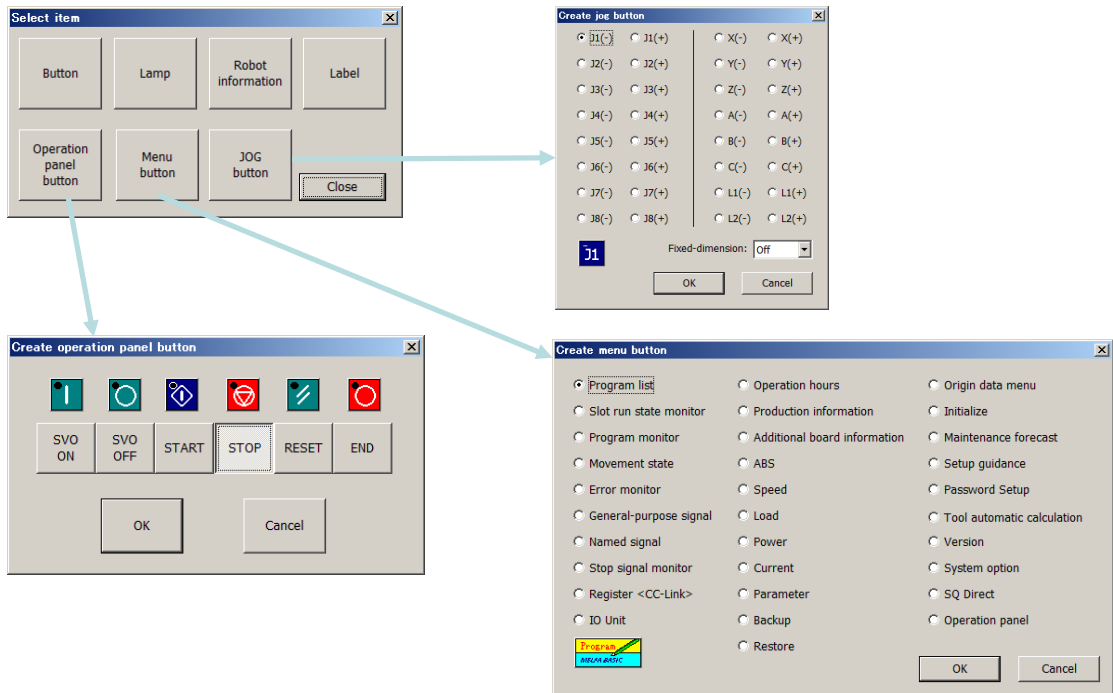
Select item

Button

Lamp

Robot information

Label

Operation panel button

Menu button

JOG button

Close

Create jog button

J1(-) J1(+) X(-) X(+)

J2(-) J2(+) Y(-) Y(+)

J3(-) J3(+) Z(-) Z(+)

J4(-) J4(+) A(-) A(+)

J5(-) J5(+) B(-) B(+)

J6(-) J6(+) C(-) C(+)

J7(-) J7(+) L1(-) L1(+)

J8(-) J8(+) L2(-) L2(+)

J1

Fixed-dimension: Off

OK Cancel

Create operation panel button

SVO ON

SVO OFF

START

STOP

RESET

END

OK

Cancel

Create menu button

Program list

Slot run state monitor

Program monitor

Movement state

Error monitor

General-purpose signal

Named signal

Stop signal monitor

Register <CC-Link>

IO Unit

Program

Operation hours

Production information

Additional board information

ABS

Speed

Load

Power

Current

Parameter

Backup

Restore

Origin data menu

Initialize

Maintenance forecast

Setup guidance

Password Setup

Tool automatic calculation

Version

System option

SQ Direct

Operation panel

OK

Cancel